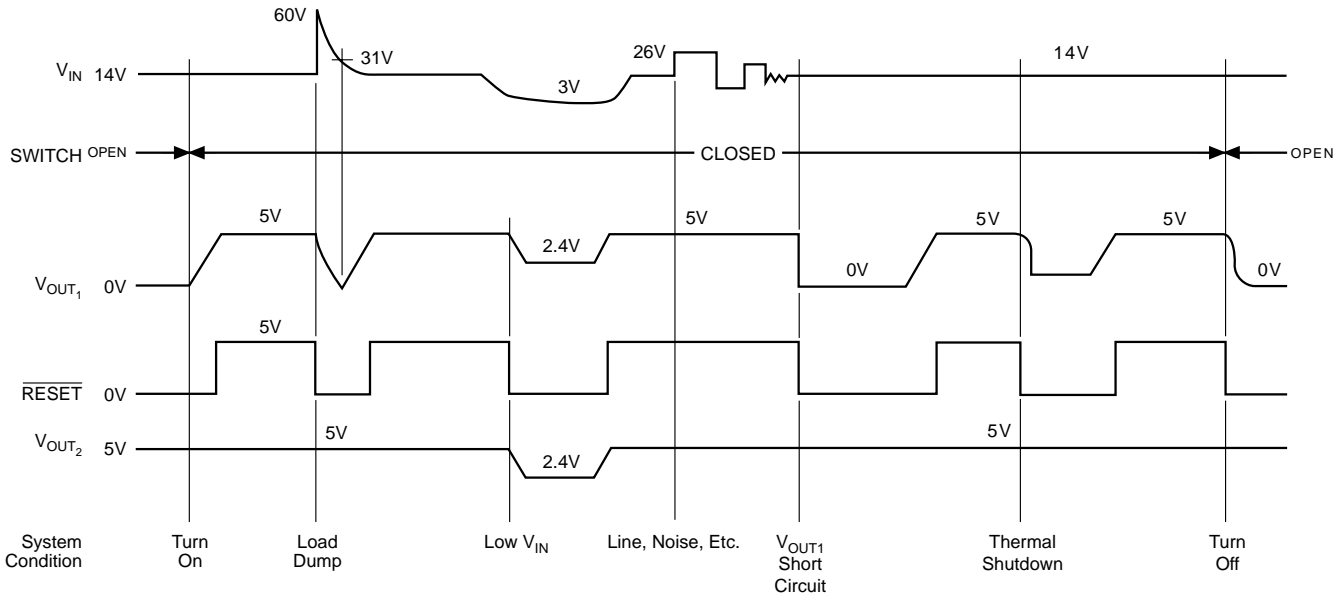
60V
$V_{IN}$ 14V
31V
3V
26V
14V

SWITCH OPEN
CLOSED
OPEN

5V
5V
2.4V
5V
5V
$V_{OUT_1}$ 0V
0V
0V

5V
$\overline{RESET}$ 0V

$V_{OUT_2}$ 5V
5V
2.4V
5V

System Condition
Turn On
Load Dump
Low $V_{IN}$
Line, Noise, Etc.
$V_{OUT1}$ Short Circuit
Thermal Shutdown
Turn Off